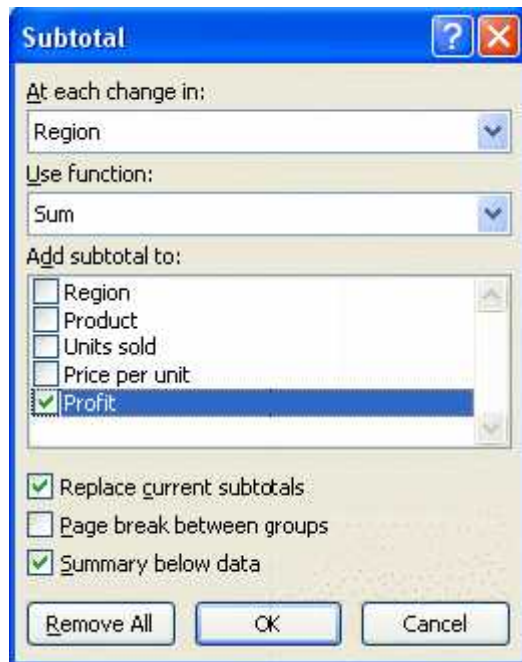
Subtotal

At each change in:

Region

Use function:

Sum

Add subtotal to:

Region
Product
Units sold
Price per unit
Profit

Replace current subtotals

Page break between groups

Summary below data

Remove All
OK
Cancel